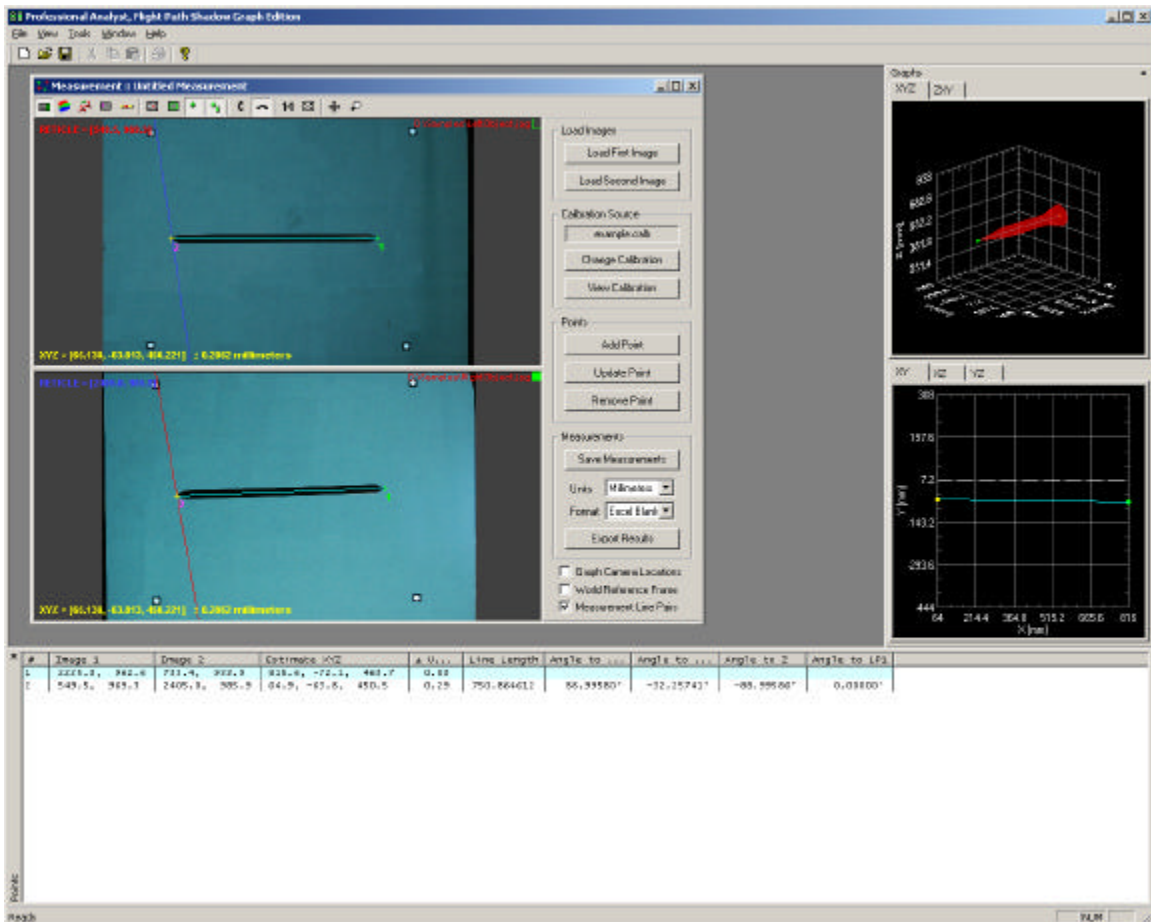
Professional Analyst, Flight Path Shadow Graph Edition

File View Tools Window Help

Measurement : Untitled Measurement

RETICLE = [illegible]

XYZ = [66.136, -63.813, 466.221] : 0.2962 millimeters

RETICLE = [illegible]

XYZ = [66.136, -63.813, 466.221] : 0.2962 millimeters

Load Images

Load First Image

Load Second Image

Calibration Source

example.calib

Change Calibration

View Calibration

Points

Add Point

Update Point

Remove Point

Measurements

Save Measurements

Units Millimeters

Format Excel Blank

Export Results

Graph Camera Locations

World Reference Frame

Measurement Line Pairs

Graphs

XYZ ZXY

XY XZ YZ

388

197.6

7.2

-183.2

-373.6

-444

64

214.4

364.8

515.2

665.6

816

X [mm]

Y [mm]

| # | Image 1 | Image 2 | Estimate XYZ | ± U... | Line Length | Angle to ... | Angle to ... | Angle to Z | Angle to LP1 |
|---|---|---|---|---|---|---|---|---|---|
| 1 | 2223.2, 962.6 | 733.4, 993.9 | 815.6, -72.1, 463.7 | 0.30 | | | | | |
| 2 | 549.5, 965.3 | 2405.3, 985.9 | 64.9, -63.8, 450.5 | 0.29 | 750.864611 | 86.99580° | -32.25741° | -88.99580° | 0.00000° |

Points

Ready

NUM